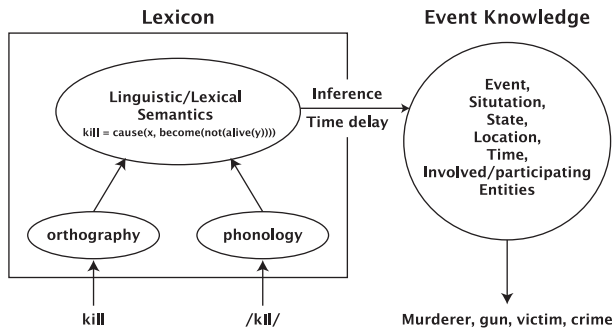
Lexicon

Linguistic/Lexical Semantics
kill = cause(x, become(not(alive(y))))

orthography

phonology

kill

/kIl/

Inference

Time delay

Event Knowledge

Event,
Situtation,
State,
Location,
Time,
Involved/participating
Entities

Murderer, gun, victim, crime